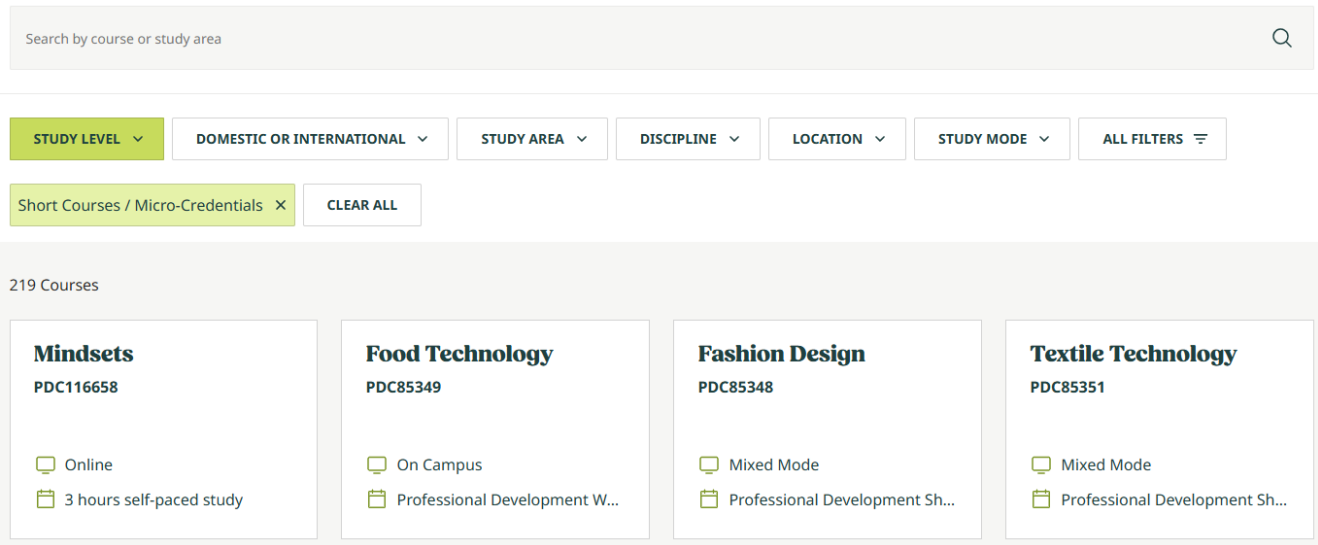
Search by course or study area

STUDY LEVEL
DOMESTIC OR INTERNATIONAL
STUDY AREA
DISCIPLINE
LOCATION
STUDY MODE
ALL FILTERS

Short Courses / Micro-Credentials ×
CLEAR ALL

219 Courses

Mindsets
PDC116658
Online
3 hours self-paced study

Food Technology
PDC85349
On Campus
Professional Development W...

Fashion Design
PDC85348
Mixed Mode
Professional Development Sh...

Textile Technology
PDC85351
Mixed Mode
Professional Development Sh...